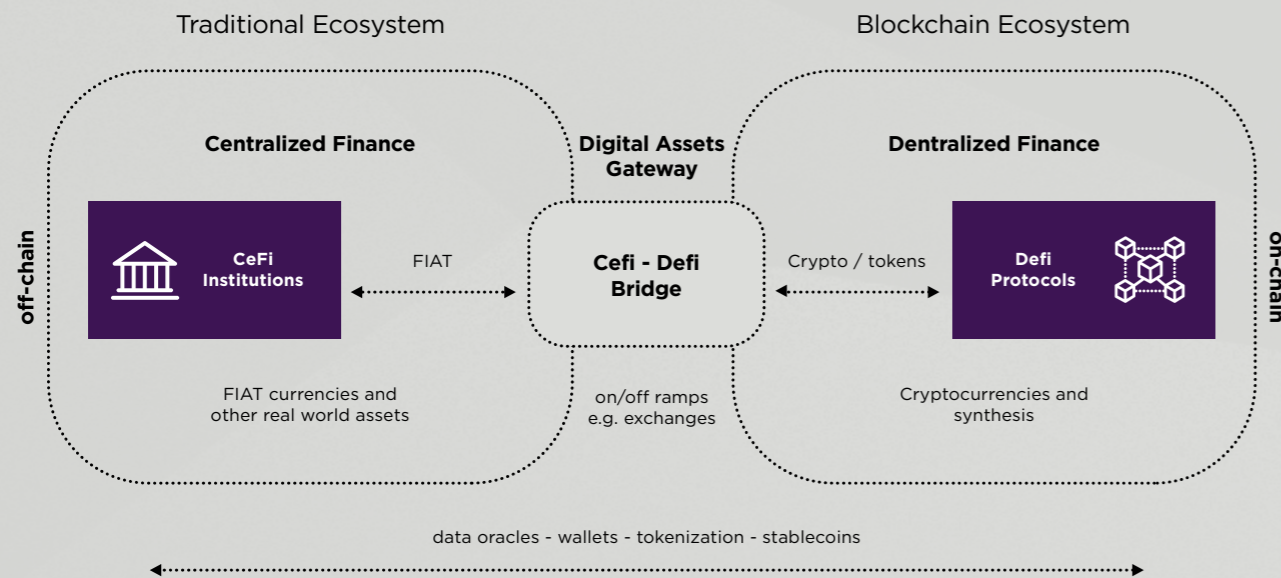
Traditional Ecosystem

Blockchain Ecosystem

off-chain

Centralized Finance

CeFi Institutions

FIAT

FIAT currencies and other real world assets

Digital Assets Gateway

Cefi - Defi Bridge

on/off ramps e.g. exchanges

Dentralized Finance

Crypto / tokens

Defi Protocols

Cryptocurrencies and synthesis

on-chain

data oracles - wallets - tokenization - stablecoins